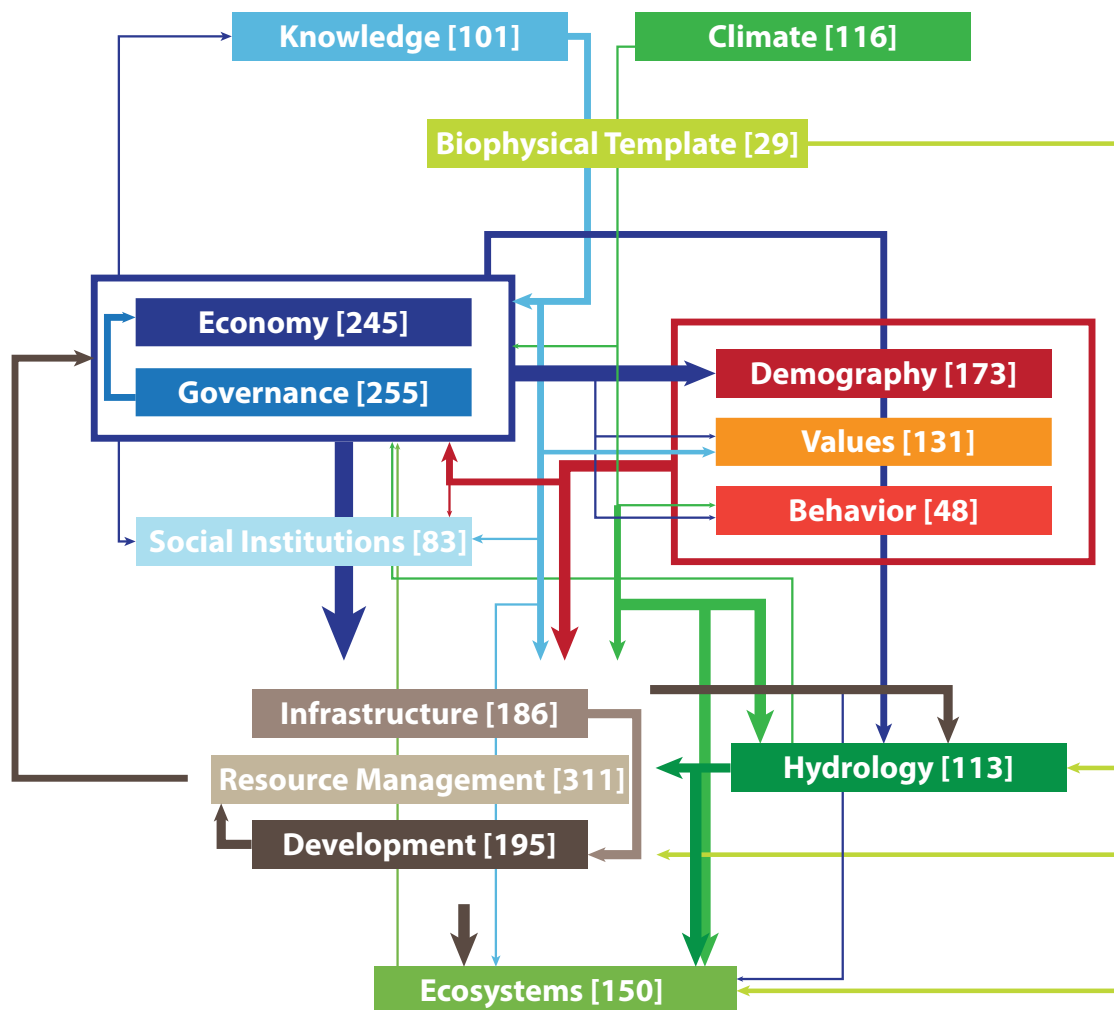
Knowledge [101]

Climate [116]

Biophysical Template [29]

Economy [245]

Governance [255]

Demography [173]

Values [131]

Behavior [48]

Social Institutions [83]

Infrastructure [186]

Resource Management [311]

Development [195]

Hydrology [113]

Ecosystems [150]